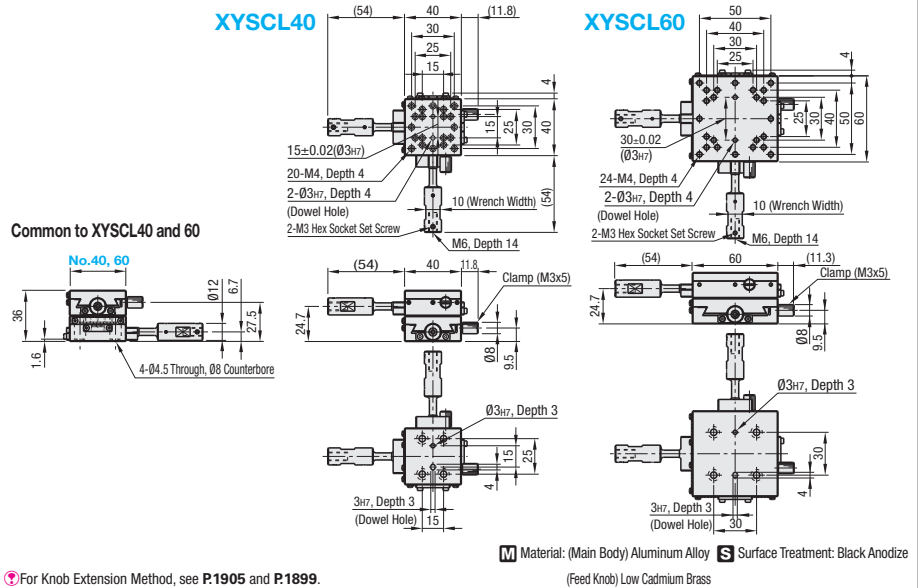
XYSCL40

(54)
40
(11.8)
30
25
15
4
15
25
30
40
15±0.02(Ø3H7)
20-M4, Depth 4
2-Ø3H7, Depth 4
(Dowel Hole)
2-M3 Hex Socket Set Screw
10 (Wrench Width)
(54)
M6, Depth 14

XYSCL60

50
40
30
25
4
25
30
40
50
60
30±0.02
(Ø3H7)
24-M4, Depth 4
2-Ø3H7, Depth 4
(Dowel Hole)
10 (Wrench Width)
2-M3 Hex Socket Set Screw
M6, Depth 14

Common to XYSCL40 and 60

No.40, 60
36
Ø12
6.7
27.5
1.6
4-Ø4.5 Through, Ø8 Counterbore

(54)
40
11.8
Clamp (M3x5)
24.7
Ø8
9.5
Ø3H7, Depth 3
15
25
4
3H7, Depth 3
(Dowel Hole)
15

(54)
60
(11.3)
Clamp (M3x5)
24.7
Ø8
9.5
Ø3H7, Depth 3
30
4
3H7, Depth 3
(Dowel Hole)
30

M Material: (Main Body) Aluminum Alloy S Surface Treatment: Black Anodize
(Feed Knob) Low Cadmium Brass

For Knob Extension Method, see P.1905 and P.1899.